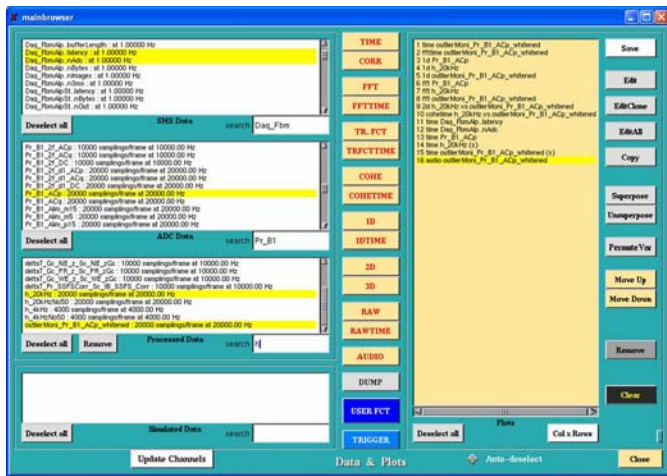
mainbrowser

Daq_FbmAlp_bufferLength : at 1.00000 Hz
Daq_FbmAlp_latency : at 1.00000 Hz
Daq_FbmAlp_nAdc : at 1.00000 Hz
Daq_FbmAlp_nBytes : at 1.00000 Hz
Daq_FbmAlp_nImages : at 1.00000 Hz
Daq_FbmAlp_nSer : at 1.00000 Hz
Daq_FbmAlpSt_latency : at 1.00000 Hz
Daq_FbmAlpSt_nBytes : at 1.00000 Hz
Daq_FbmAlpSt_nOut : at 1.00000 Hz

Deselect all
SMS Data
search Daq_Fbm

Pr_B1_2f_ACp : 10000 samplings/frame at 10000.00 Hz
Pr_B1_2f_ACq : 10000 samplings/frame at 10000.00 Hz
Pr_B1_2f_DC : 10000 samplings/frame at 10000.00 Hz
Pr_B1_2f_d1_ACp : 20000 samplings/frame at 20000.00 Hz
Pr_B1_2f_d1_ACq : 20000 samplings/frame at 20000.00 Hz
Pr_B1_2f_d1_DC : 20000 samplings/frame at 20000.00 Hz
Pr_B1_ACp : 20000 samplings/frame at 20000.00 Hz
Pr_B1_ACq : 20000 samplings/frame at 20000.00 Hz
Pr_B1_Alim_m15 : 20000 samplings/frame at 20000.00 Hz
Pr_B1_Alim_m5 : 20000 samplings/frame at 20000.00 Hz
Pr_B1_Alim_p15 : 20000 samplings/frame at 20000.00 Hz

Deselect all
ADC Data
search Pr_B1

deltaT_Gc_NE_z_Sc_NE_zGc : 10000 samplings/frame at 10000.00 Hz
deltaT_Gc_PR_z_Sc_PR_zGc : 10000 samplings/frame at 10000.00 Hz
deltaT_Gc_WE_z_Sc_WE_zGc : 10000 samplings/frame at 10000.00 Hz
deltaT_Pr_SSFSCorr_Sc_IB_SSFS_Corr : 10000 samplings/frame at 10000.00 Hz
h_20kHz : 20000 samplings/frame at 20000.00 Hz
h_20kHzNo50 : 20000 samplings/frame at 20000.00 Hz
h_4kHz : 4000 samplings/frame at 4000.00 Hz
h_4kHzNo50 : 4000 samplings/frame at 4000.00 Hz
outlierMoni_Pr_B1_ACp_whitened : 20000 samplings/frame at 20000.00 Hz

Deselect all
Remove
Processed Data
search h

Deselect all
Simulated Data
search

Update Channels

TIME
CORR
FFT
FFTTIME
TR. FCT
TRFCTTIME
COHE
COHETIME
1D
1DTIME
2D
3D
RAW
RAWTIME
AUDIO
DUMP
USER FCT
TRIGGER

Data & Plots

1 time outlierMoni_Pr_B1_ACp_whitened
2 ffttime outlierMoni_Pr_B1_ACp_whitened
3 1d Pr_B1_ACp
4 1d h_20kHz
5 1d outlierMoni_Pr_B1_ACp_whitened
6 fft Pr_B1_ACp
7 fft h_20kHz
8 fft outlierMoni_Pr_B1_ACp_whitened
9 2d h_20kHz vs outlierMoni_Pr_B1_ACp_whitened
10 cohetime h_20kHz vs outlierMoni_Pr_B1_ACp_whitened
11 time Daq_FbmAlp_latency
12 time Daq_FbmAlp_nAdc
13 time Pr_B1_ACp
14 time h_20kHz (x)
15 time outlierMoni_Pr_B1_ACp_whitened (x)
16 audio outlierMoni_Pr_B1_ACp_whitened

Deselect all
Plots
Col x Rows

Auto-deselect

Save
Edit
EditClone
EditAll
Copy
Superpose
Unsuperpose
PermuteVar
Move Up
Move Down
Remove
Clear
Close